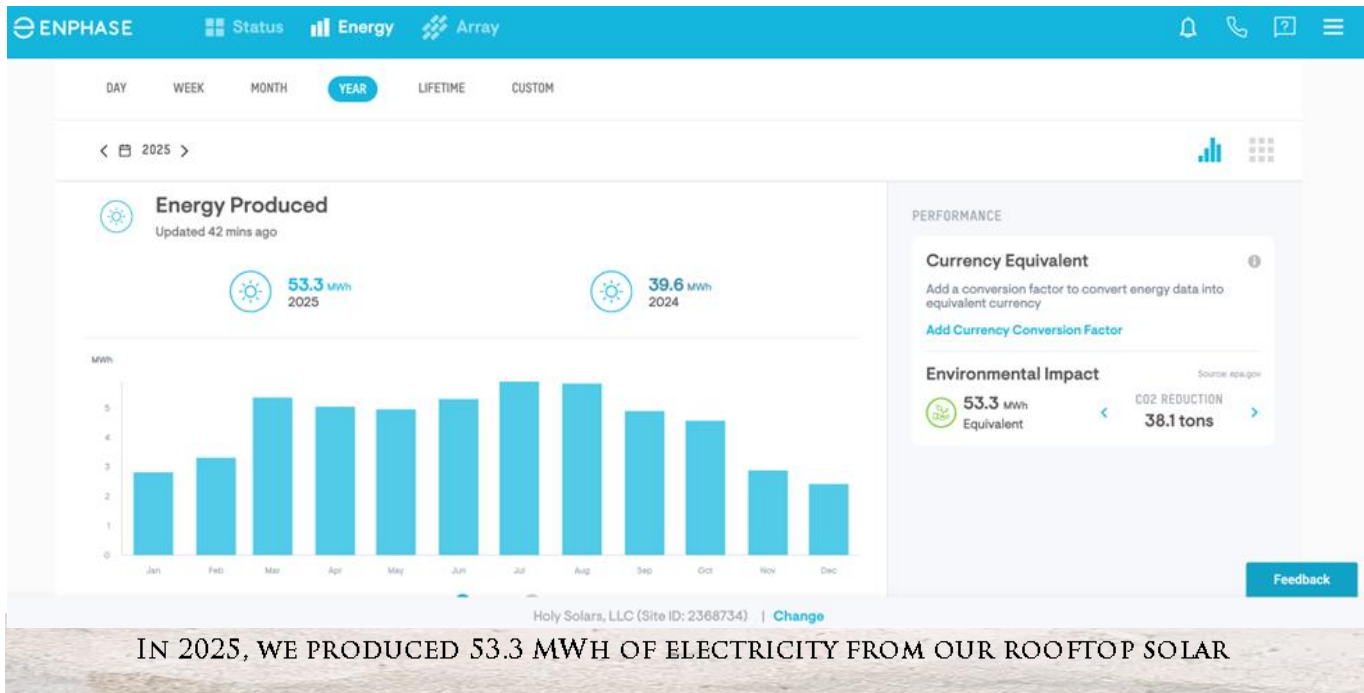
ENPHASE Status Energy Array

DAY WEEK MONTH YEAR LIFETIME CUSTOM

2025

Energy Produced
Updated 42 mins ago

53.3 MWh
2025

39.6 MWh
2024

MWh
5
4
3
2
1
0

Jan Feb Mar Apr May Jun Jul Aug Sep Oct Nov Dec

PERFORMANCE

Currency Equivalent
Add a conversion factor to convert energy data into equivalent currency
Add Currency Conversion Factor

Environmental Impact
Source: epa.gov
53.3 MWh
Equivalent
CO2 REDUCTION
38.1 tons

Feedback

Holy Solars, LLC (Site ID: 2368734) | Change

IN 2025, WE PRODUCED 53.3 MWH OF ELECTRICITY FROM OUR ROOFTOP SOLAR